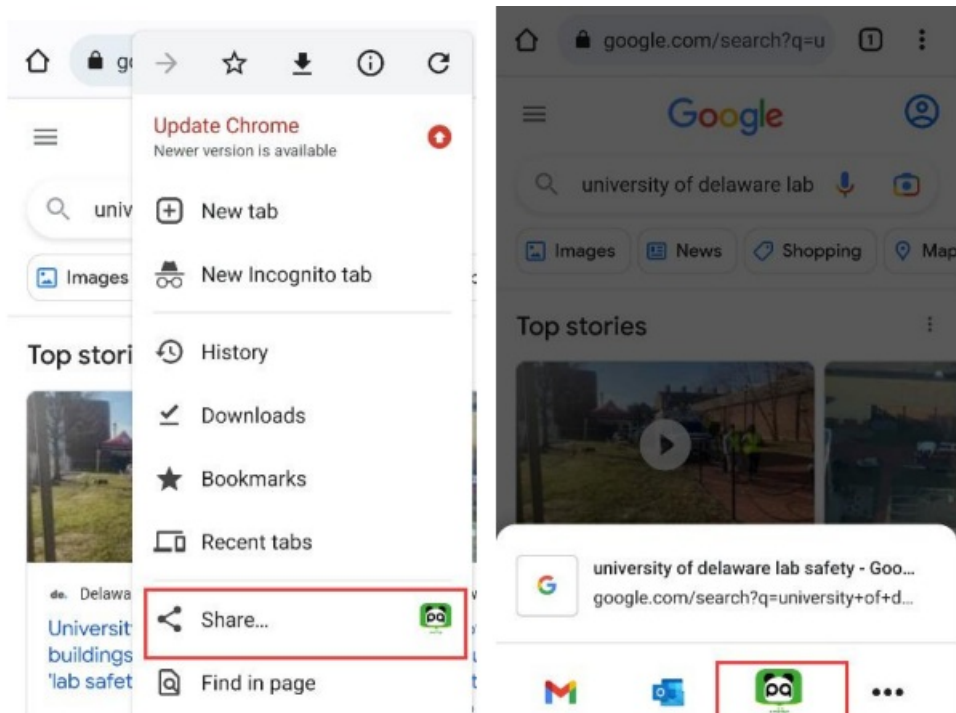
g

Update Chrome
Newer version is available

New tab

New Incognito tab

History

Downloads

Bookmarks

Recent tabs

Share...

Find in page

univ

Images

Top stori

Delawa

Universit buildings 'lab safet

google.com/search?q=u

1

Google

university of delaware lab

Images

News

Shopping

Map

Top stories

university of delaware lab safety - Goo...
google.com/search?q=university+of+d...